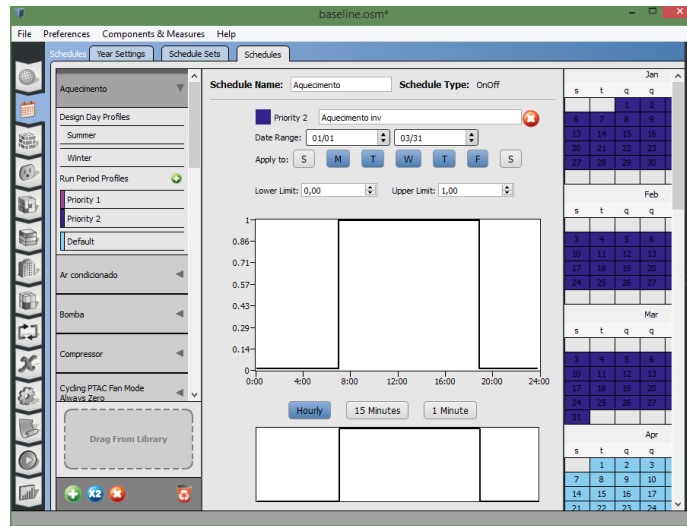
baseline.osm*

File Preferences Components & Measures Help

Schedules Year Settings Schedule Sets Schedules

Aquecimento

Design Day Profiles

Summer

Winter

Run Period Profiles

Priority 1

Priority 2

Default

Ar condicionado

Bomba

Compressor

Cycling PTAC Fan Mode Always Zero

Drag From Library

Schedule Name: Aquecimento Schedule Type: OnOff

Priority 2 Aquecimento inv

Date Range: 01/01 03/31

Apply to: S M T W T F S

Lower Limit: 0,00 Upper Limit: 1,00

1
0.86
0.71
0.57
0.43
0.29
0.14
0
0:00 4:00 8:00 12:00 16:00 20:00 24:00

Hourly 15 Minutes 1 Minute

Jan
s t q q
1 2
6 7 8 9
13 14 15 16
20 21 22 23
27 28 29 30

Feb
s t q q
3 4 5 6
10 11 12 13
17 18 19 20
24 25 26 27

Mar
s t q q
3 4 5 6
10 11 12 13
17 18 19 20
24 25 26 27
31

Apr
s t q q
1 2 3
7 8 9 10
14 15 16 17
21 22 23 24